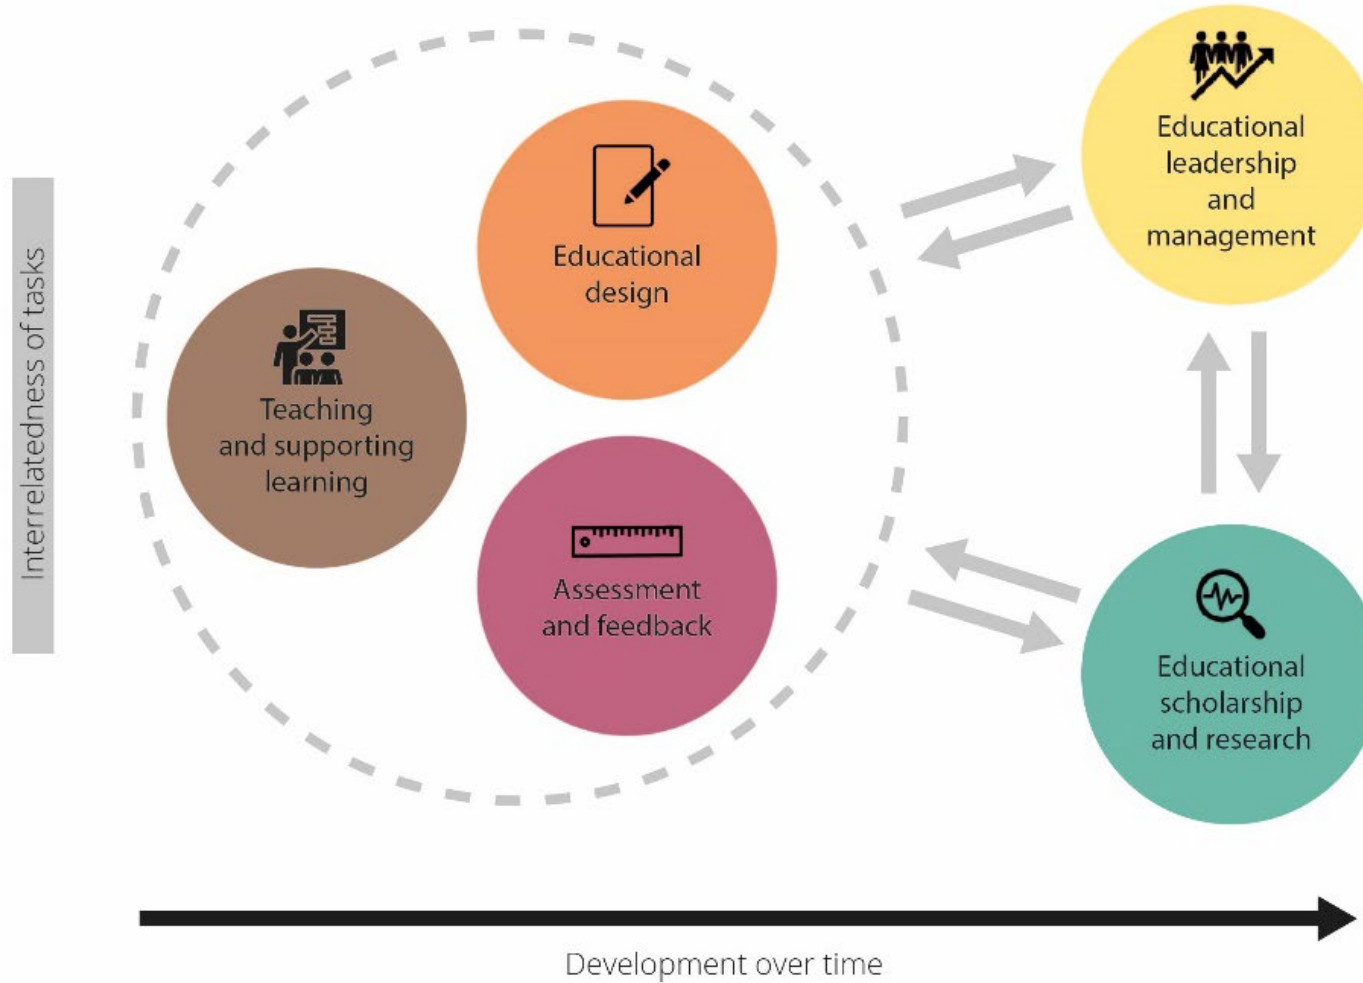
Interrelatedness of tasks

Educational design

Teaching and supporting learning

Assessment and feedback

Educational leadership and management

Educational scholarship and research

Development over time